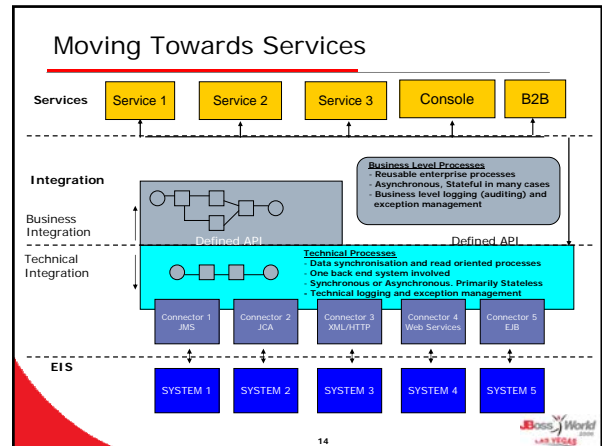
Moving Towards Services

Services

Service 1

Service 2

Service 3

Console

B2B

Integration

Business Integration

Technical Integration

Business Level Processes
- Reusable enterprise processes
- Asynchronous, Stateful in many cases
- Business level logging (auditing) and exception management

Defined API

Defined API

Technical Processes
- Data synchronisation and read oriented processes
- One back end system involved
- Synchronous or Asynchronous. Primarily Stateless
- Technical logging and exception management

Connector 1 JMS

Connector 2 JCA

Connector 3 XML/HTTP

Connector 4 Web Services

Connector 5 EJB

EIS

SYSTEM 1

SYSTEM 2

SYSTEM 3

SYSTEM 4

SYSTEM 5

14

JBoss World LAS VEGAS